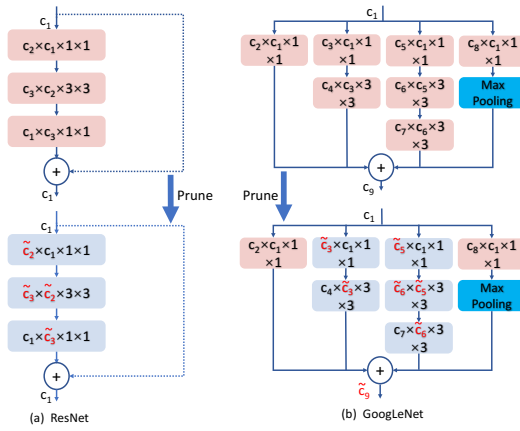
$c_1$

$c_2 \times c_1 \times 1 \times 1$

$c_3 \times c_2 \times 3 \times 3$

$c_1 \times c_3 \times 1 \times 1$

+

$c_1$

Prune

$c_1$

$\tilde{c}_2 \times c_1 \times 1 \times 1$

$\tilde{c}_3 \times \tilde{c}_2 \times 3 \times 3$

$c_1 \times \tilde{c}_3 \times 1 \times 1$

+

$c_1$

(a) ResNet

$c_1$

$c_2 \times c_1 \times 1 \times 1$

$c_3 \times c_1 \times 1 \times 1$

$c_4 \times c_3 \times 3 \times 3$

$c_5 \times c_1 \times 1 \times 1$

$c_6 \times c_5 \times 3 \times 3$

$c_7 \times c_6 \times 3 \times 3$

$c_8 \times c_1 \times 1 \times 1$

Max Pooling

+

$c_9$

Prune

$c_1$

$c_2 \times c_1 \times 1 \times 1$

$\tilde{c}_3 \times c_1 \times 1 \times 1$

$c_4 \times \tilde{c}_3 \times 3 \times 3$

$\tilde{c}_5 \times c_1 \times 1 \times 1$

$\tilde{c}_6 \times \tilde{c}_5 \times 3 \times 3$

$c_7 \times \tilde{c}_6 \times 3 \times 3$

$c_8 \times c_1 \times 1 \times 1$

Max Pooling

+

$\tilde{c}_9$

(b) GoogLeNet